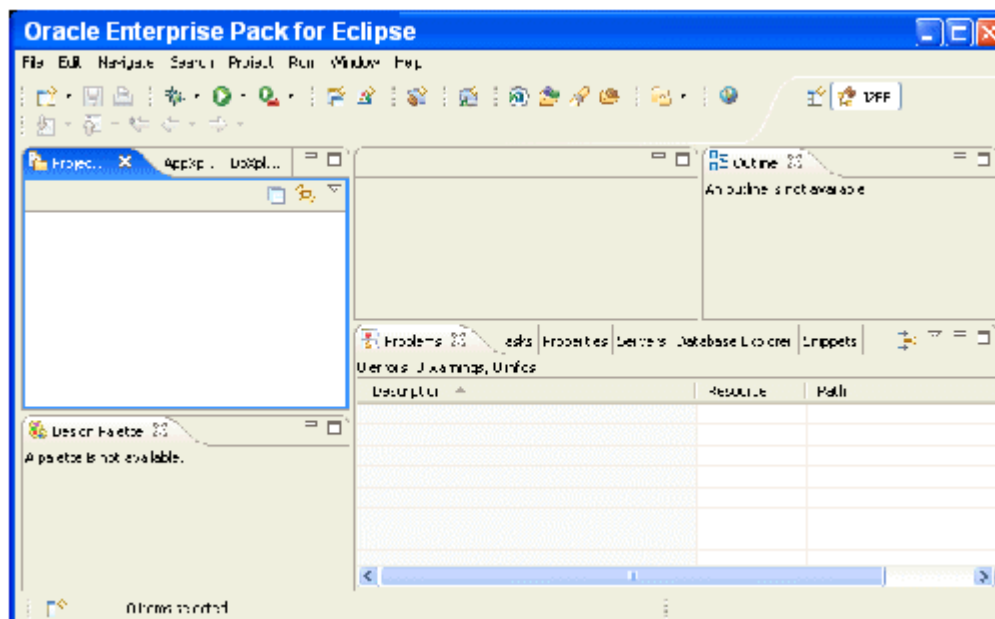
Oracle Enterprise Pack for Eclipse

File Edit Navigate Search Project Run Window Help

OEPE

Projec... AppXpl... DbXpl...

Outline

An outline is not available.

Problems Tasks Properties Servers Database Explorer Snippets

0 errors, 0 warnings, 0 infos

| Description | Resource | Path |
|---|---|---|

Design Palette

A palette is not available.

0 items selected